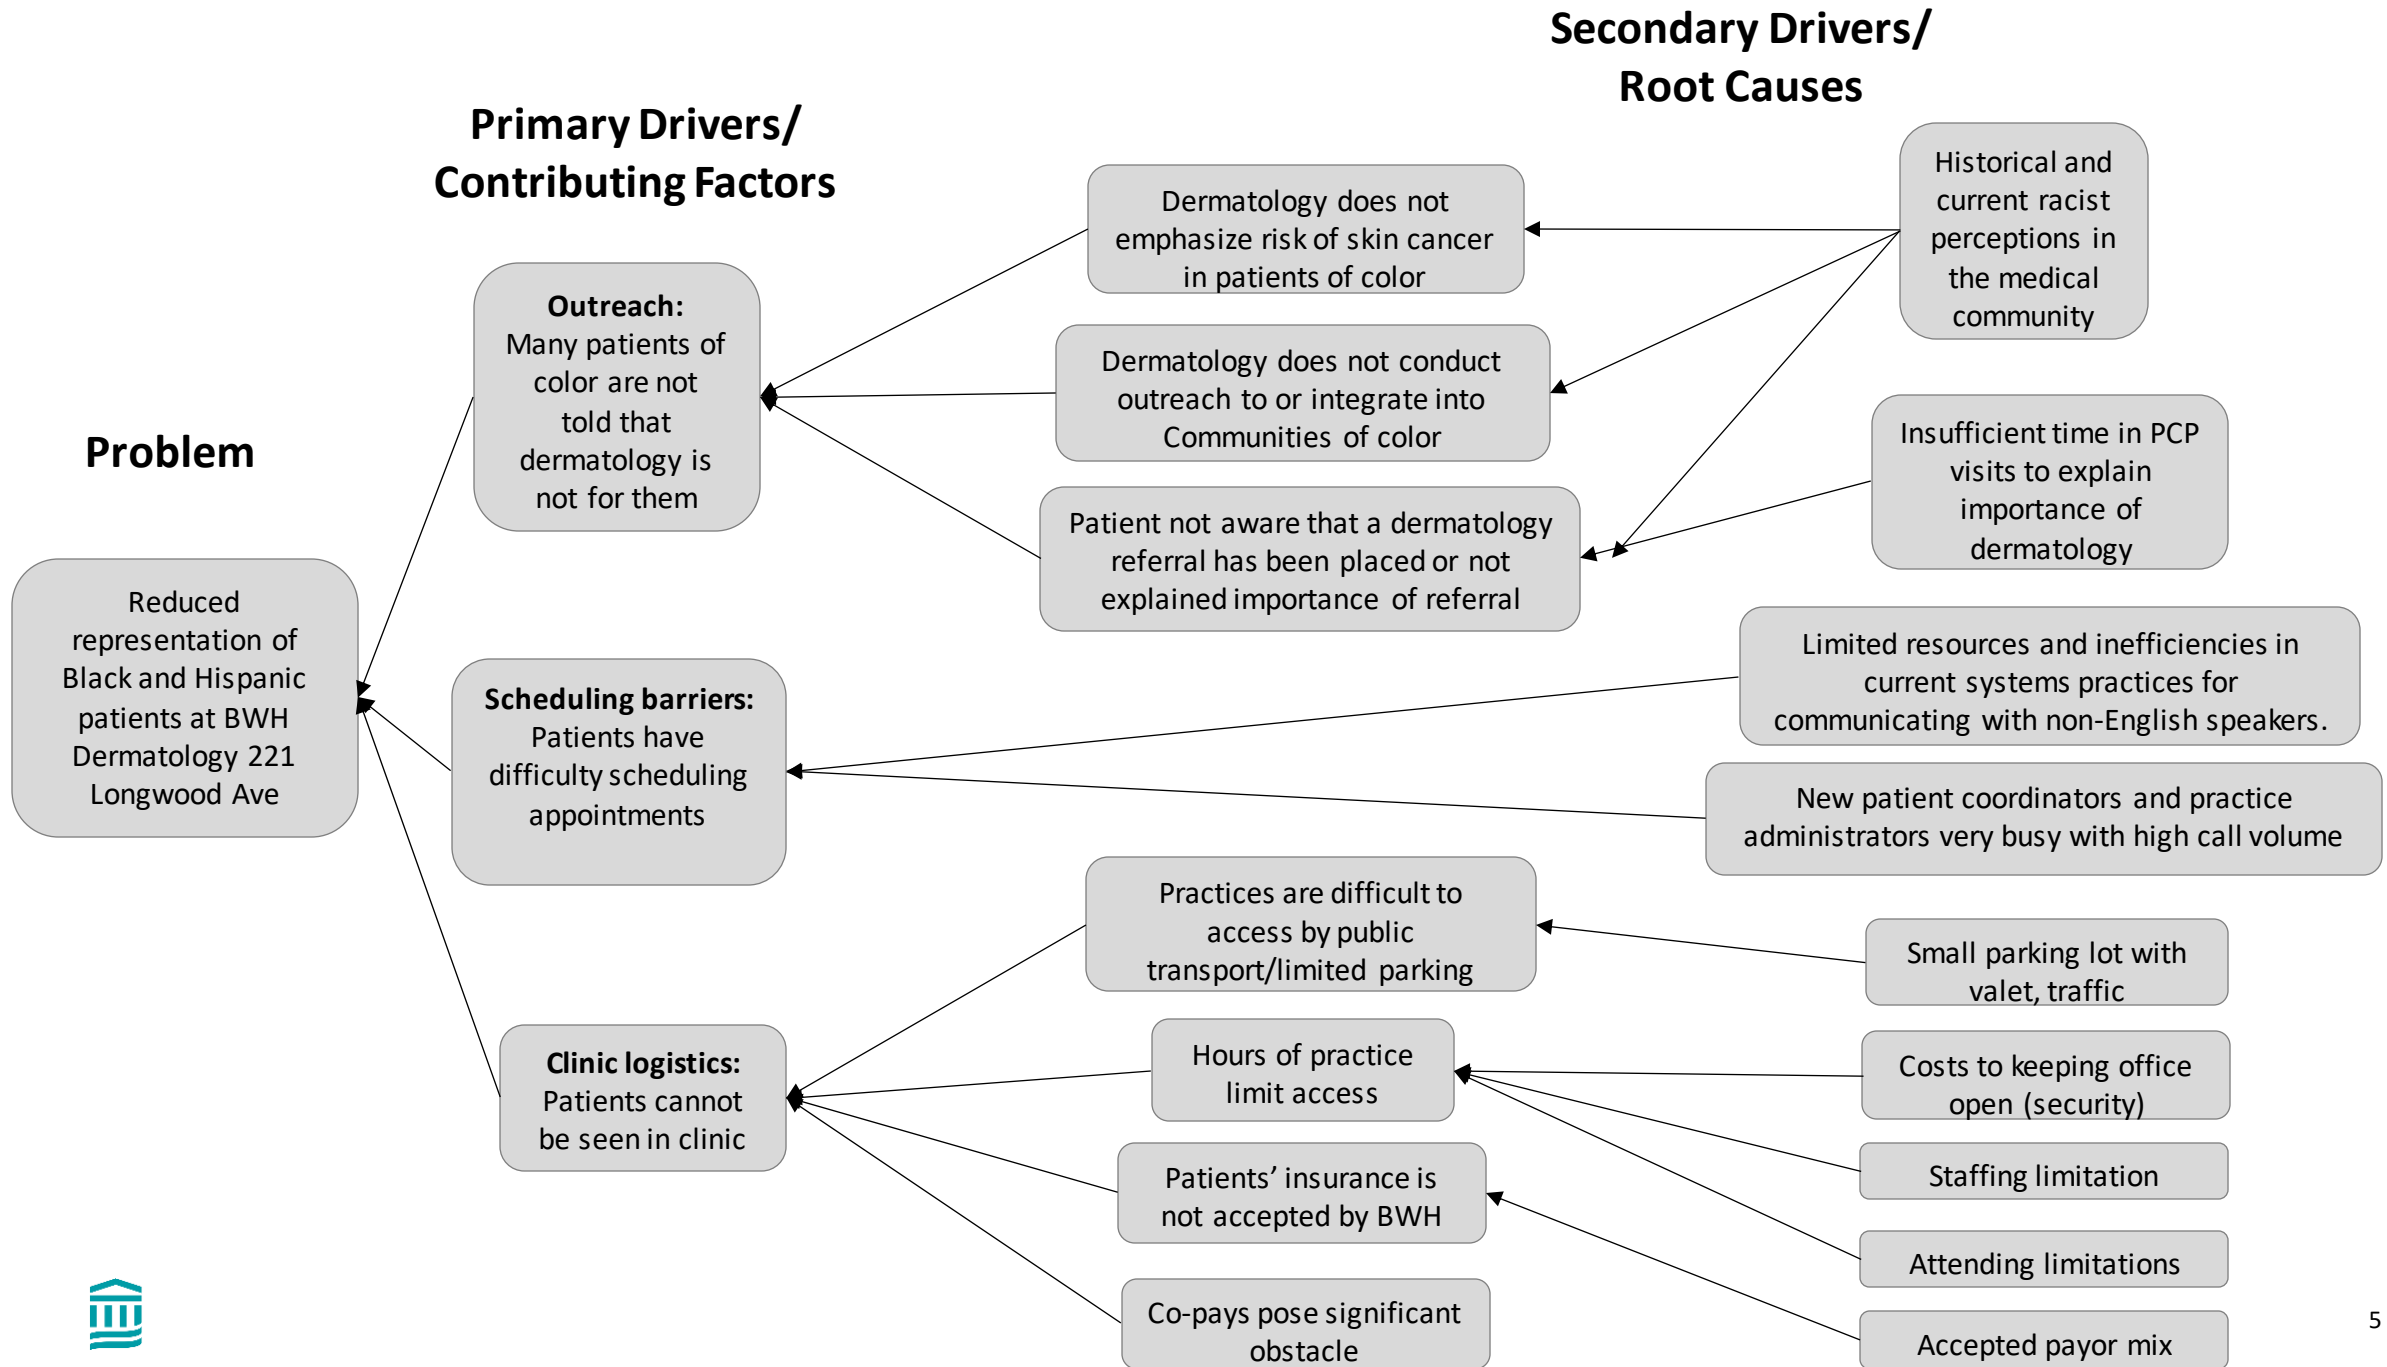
Secondary Drivers/ Root Causes

Primary Drivers/ Contributing Factors

Problem

Reduced representation of Black and Hispanic patients at BWH Dermatology 221 Longwood Ave

**Outreach:** Many patients of color are not told that dermatology is not for them

**Scheduling barriers:** Patients have difficulty scheduling appointments

**Clinic logistics:** Patients cannot be seen in clinic

Dermatology does not emphasize risk of skin cancer in patients of color

Dermatology does not conduct outreach to or integrate into Communities of color

Patient not aware that a dermatology referral has been placed or not explained importance of referral

Practices are difficult to access by public transport/limited parking

Hours of practice limit access

Patients' insurance is not accepted by BWH

Co-pays pose significant obstacle

Historical and current racist perceptions in the medical community

Insufficient time in PCP visits to explain importance of dermatology

Limited resources and inefficiencies in current systems practices for communicating with non-English speakers.

New patient coordinators and practice administrators very busy with high call volume

Small parking lot with valet, traffic

Costs to keeping office open (security)

Staffing limitation

Attending limitations

Accepted payor mix

5